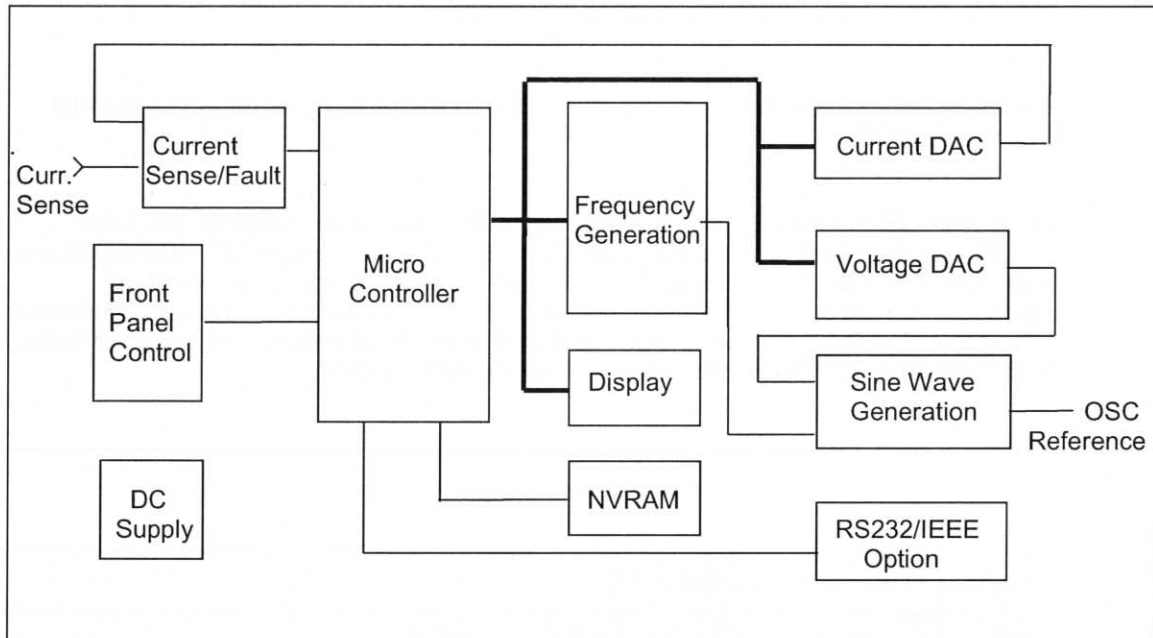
Curr. Sense

Current Sense/Fault

Front Panel Control

DC Supply

Micro Controller

Frequency Generation

Display

NVRAM

Current DAC

Voltage DAC

Sine Wave Generation

OSC Reference

RS232/IEEE Option